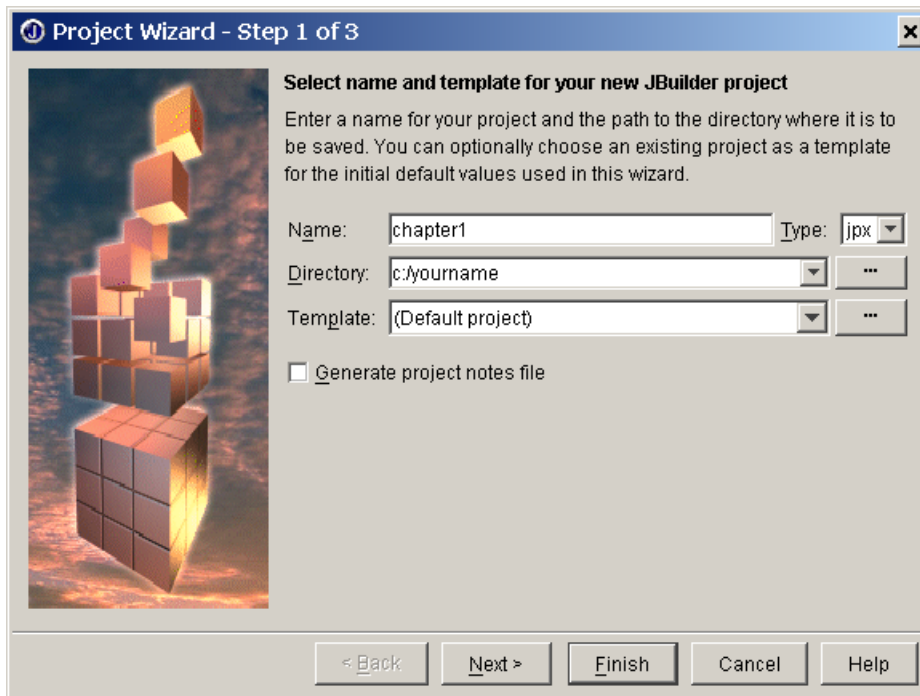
Project Wizard - Step 1 of 3

Select name and template for your new JBuilder project

Enter a name for your project and the path to the directory where it is to be saved. You can optionally choose an existing project as a template for the initial default values used in this wizard.

Name: chapter1 Type: jpx

Directory: c:/yourname ...

Template: (Default project) ...

Generate project notes file

< Back Next > Finish Cancel Help